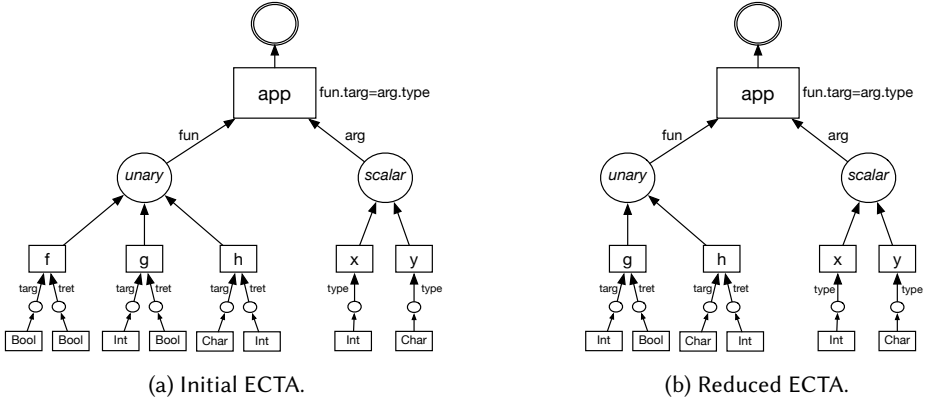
app
fun.targ=arg.type
fun
arg
unary
scalar
f
g
h
x
y
targ
tret
targ
tret
targ
tret
type
type
Bool
Bool
Int
Bool
Char
Int
Int
Char

(a) Initial ECTA.

app
fun.targ=arg.type
fun
arg
unary
scalar
g
h
x
y
targ
tret
targ
tret
type
type
Int
Bool
Char
Int
Int
Char

(b) Reduced ECTA.